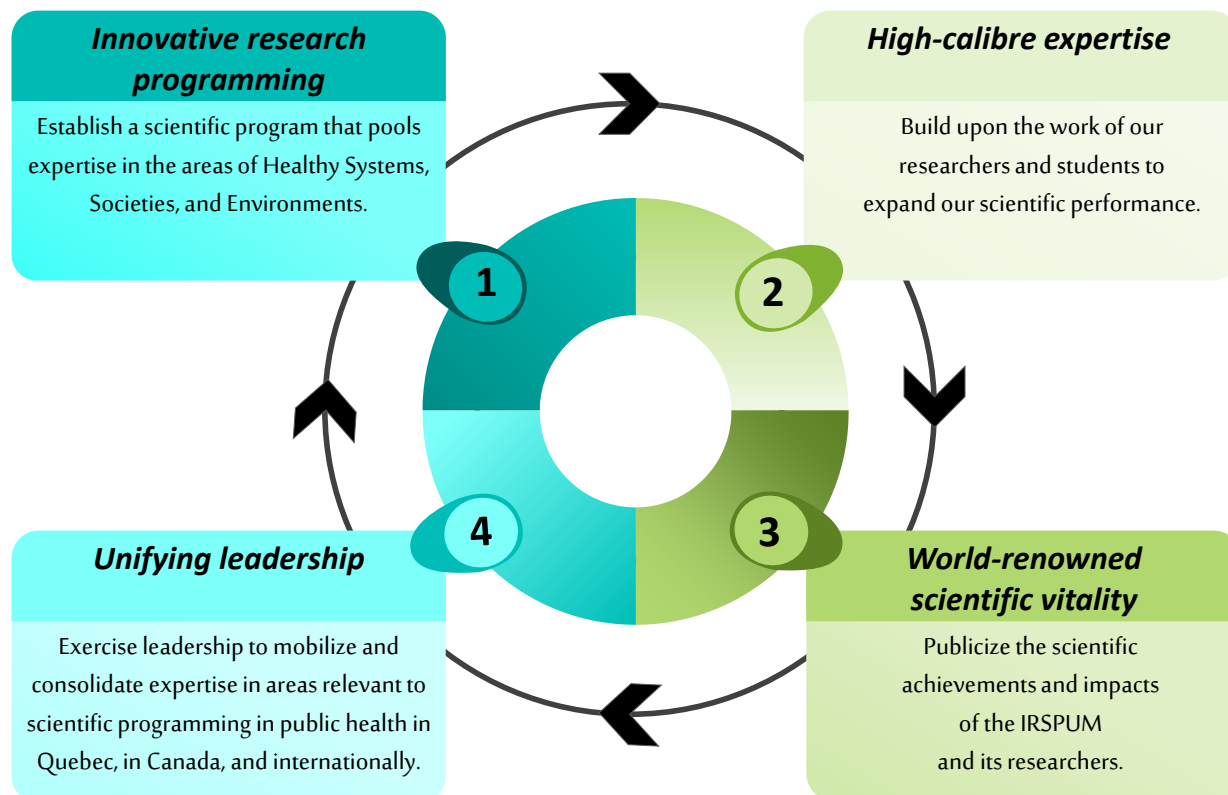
Innovative research programming

Establish a scientific program that pools expertise in the areas of Healthy Systems, Societies, and Environments.

High-calibre expertise

Build upon the work of our researchers and students to expand our scientific performance.

1

2

3

4

Unifying leadership

Exercise leadership to mobilize and consolidate expertise in areas relevant to scientific programming in public health in Quebec, in Canada, and internationally.

World-renowned scientific vitality

Publicize the scientific achievements and impacts of the IRSPUM and its researchers.